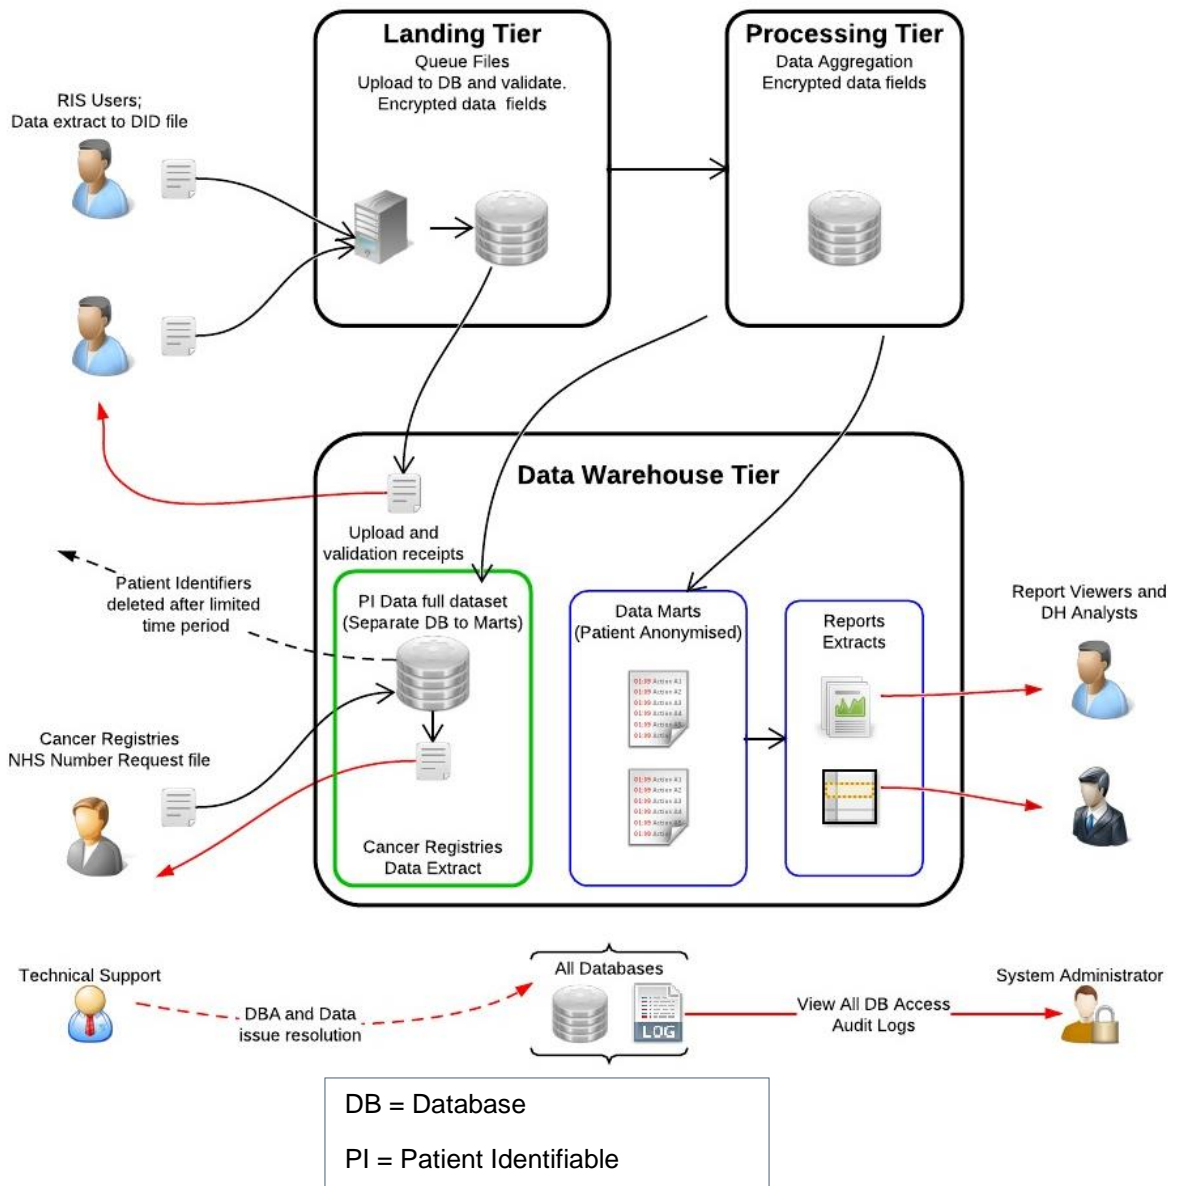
Landing Tier
Queue Files
Upload to DB and validate.
Encrypted data fields

Processing Tier
Data Aggregation
Encrypted data fields

RIS Users;
Data extract to DID file

Data Warehouse Tier

Upload and validation receipts

Patient Identifiers deleted after limited time period

PI Data full dataset (Separate DB to Marts)

Data Marts (Patient Anonymised)

Reports Extracts

Report Viewers and DH Analysts

Cancer Registries
NHS Number Request file

Cancer Registries Data Extract

Technical Support

DBA and Data issue resolution

All Databases

LOG

View All DB Access Audit Logs

System Administrator

DB = Database

PI = Patient Identifiable